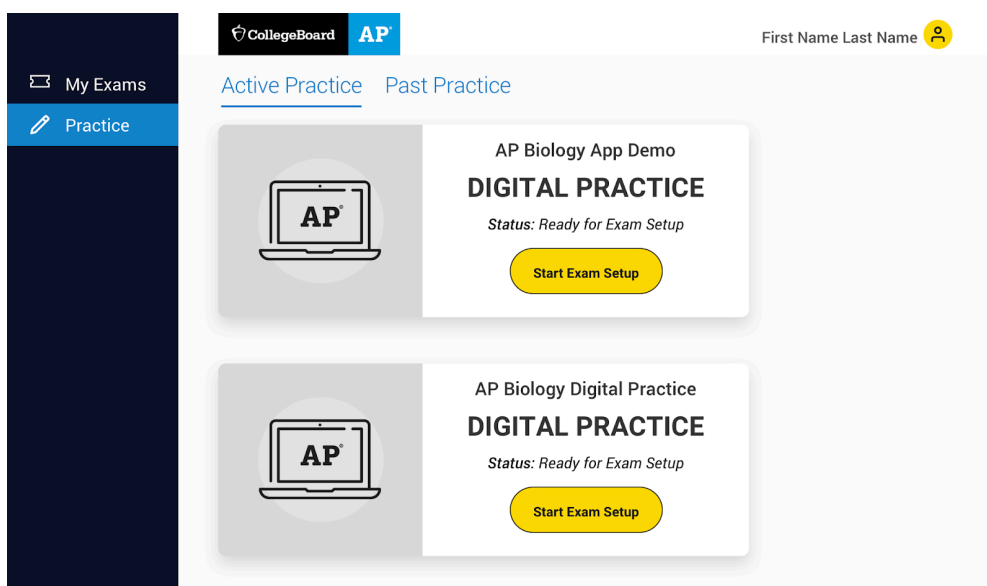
CollegeBoard AP

First Name Last Name

My Exams
Practice

Active Practice Past Practice

AP

AP Biology App Demo
DIGITAL PRACTICE
*Status:* Ready for Exam Setup
Start Exam Setup

AP

AP Biology Digital Practice
DIGITAL PRACTICE
*Status:* Ready for Exam Setup
Start Exam Setup